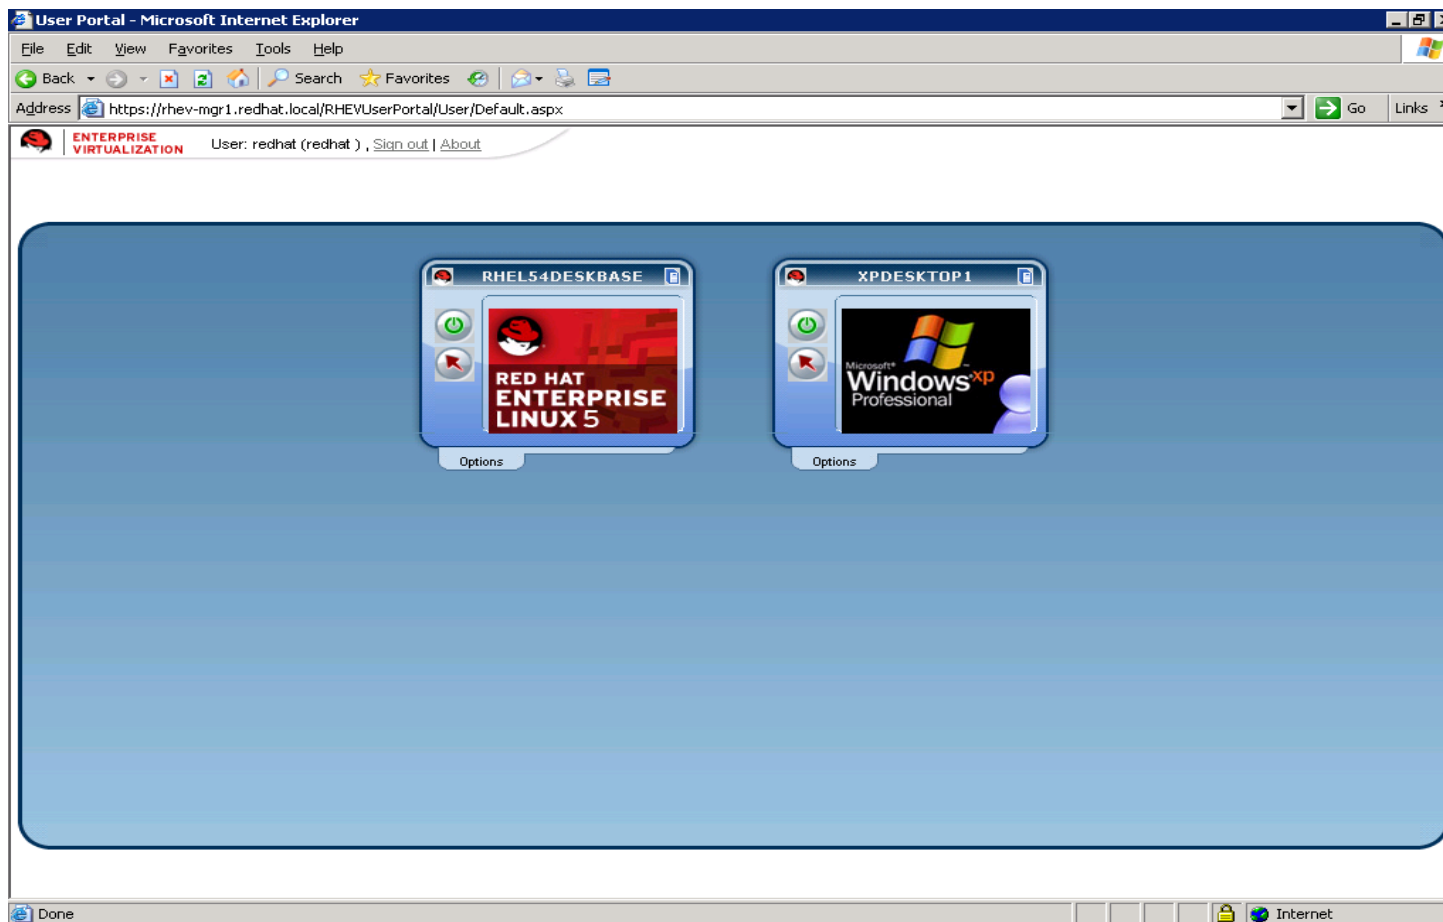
User Portal - Microsoft Internet Explorer

File Edit View Favorites Tools Help

Back Search Favorites

Address https://rhev-mgr1.redhat.local/RHEVUserPortal/User/Default.aspx Go Links

ENTERPRISE VIRTUALIZATION User: redhat (redhat ) , Sign out | About

RHEL54DESKBASE

RED HAT ENTERPRISE LINUX 5

Options

XPDESKTOP1

Microsoft Windows xp Professional

Options

Done Internet